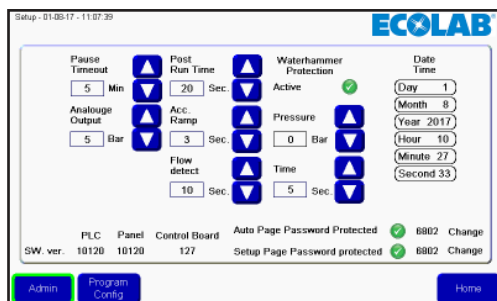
Setup - 01-08-17 - 11:07:39

ECOLAB

Pause Timeout
5 Min

Analouge Output
5 Bar

Post Run Time
20 Sec.

Acc. Ramp
3 Sec.

Flow detect
10 Sec.

Waterhammer Protection
Active

Pressure
0 Bar

Time
5 Sec.

Date Time
Day 1
Month 8
Year 2017
Hour 10
Minute 27
Second 33

| | PLC | Panel | Control Board |
|---|---|---|---|
| SW. ver. | 10120 | 10120 | 127 |

Auto Page Password Protected 6802 Change
Setup Page Password protected 6802 Change

Admin
Program Config
Home